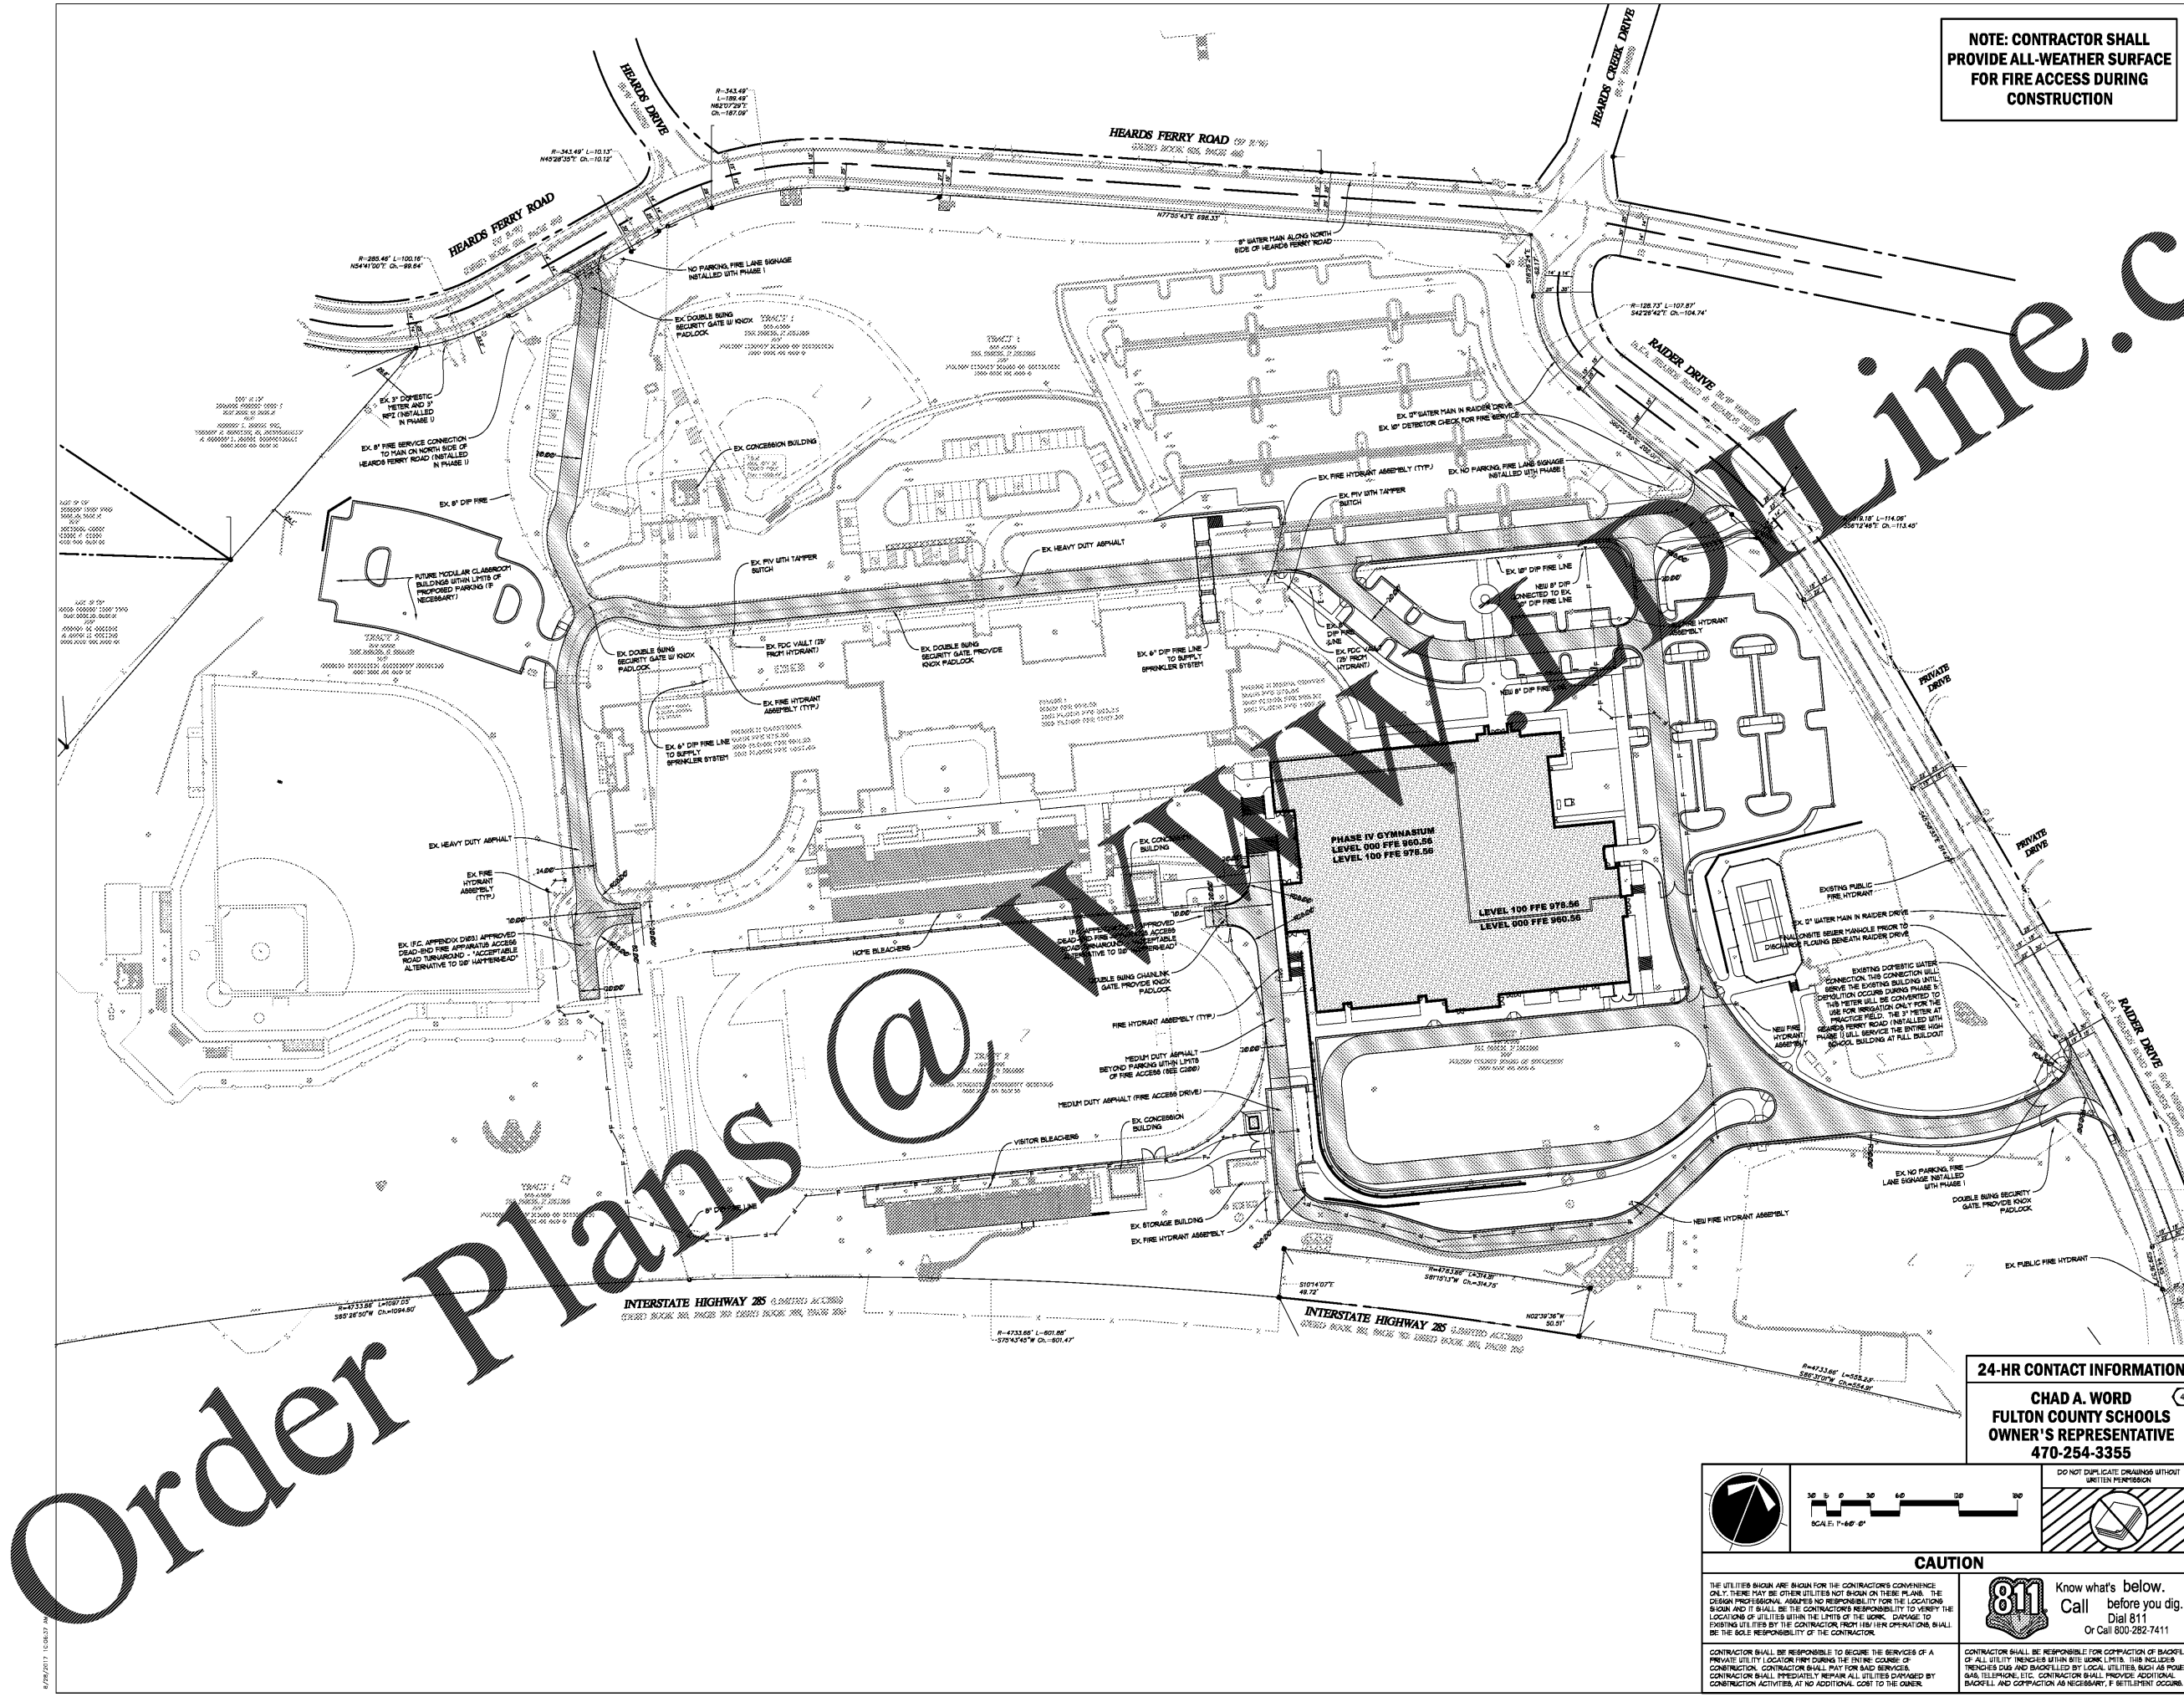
NOTE: CONTRACTOR SHALL PROVIDE ALL-WEATHER SURFACE FOR FIRE ACCESS DURING CONSTRUCTION

HEARDS DRIVE

HEARDS FERRY ROAD

HEARDS CREEK DRIVE

HEARDS FERRY ROAD

R=343.49' L=189.49' N62°07'29"E Ch.=187.09'

R=343.49' L=10.13' N45°28'35"E Ch.=10.12'

R=285.46' L=100.16' N54°41'00"E Ch.=99.64'

N77°55'43"E 698.33'

8" WATER MAIN ALONG NORTH SIDE OF HEARDS FERRY ROAD

NO PARKING, FIRE LANE SIGNAGE INSTALLED WITH PHASE I

EX. DOUBLE SWING SECURITY GATE W/ KNOX PADLOCK

EX. 2" DOMESTIC METER AND 3" RPZ (INSTALLED IN PHASE I)

EX. 8" FIRE SERVICE CONNECTION TO MAIN ON NORTH SIDE OF HEARDS FERRY ROAD (INSTALLED IN PHASE I)

EX. CONCESSION BUILDING

EX. 8" DIP FIRE

R=128.73' L=107.87' S42°26'42"E Ch.=104.74'

RAIDER DRIVE

EX. 8" WATER MAIN IN RAIDER DRIVE

EX. 10" DETECTOR CHECK FOR FIRE SERVICE

EX. FIRE HYDRANT ASSEMBLY (TYP.)

EX. NO PARKING, FIRE LANE SIGNAGE INSTALLED WITH PHASE I

EX. PIV WITH TAMPER SWITCH

EX. HEAVY DUTY ASPHALT

EX. PIV WITH TAMPER SWITCH

FUTURE MODULAR CLASSROOM BUILDINGS WITHIN LIMITS OF PROPOSED PARKING (IF NECESSARY)

EX. 10" DIP FIRE LINE

NEW 8" DIP CONNECTED TO EX. 10" DIP FIRE LINE

EX. DOUBLE SWING SECURITY GATE W/ KNOX PADLOCK

EX. FDC VAULT (25' FROM HYDRANT)

EX. DOUBLE SWING SECURITY GATE. PROVIDE KNOX PADLOCK

EX. 8" DIP FIRE LINE TO SUPPLY SPRINKLER SYSTEM

EX. 8" DIP FIRE LINE

EX. FDC VAULT (25' FROM HYDRANT)

NEW 8" DIP FIRE LINE

FIRE HYDRANT ASSEMBLY

EX. FIRE HYDRANT ASSEMBLY (TYP.)

EX. 8" DIP FIRE LINE TO SUPPLY SPRINKLER SYSTEM

PRIVATE DRIVE

PRIVATE DRIVE

PHASE IV GYMNASIUM
LEVEL 000 FFE 960.56
LEVEL 100 FFE 978.56

LEVEL 100 FFE 978.56
LEVEL 000 FFE 960.56

EX. HEAVY DUTY ASPHALT

EX. FIRE HYDRANT ASSEMBLY (TYP.)

EX. CONCESSION BUILDING

EX. (I.F.C. APPENDIX D103) APPROVED DEAD-END FIRE APPARATUS ACCESS ROAD TURNAROUND - "ACCEPTABLE ALTERNATIVE TO 120' HAMMERHEAD"

HOME BLEACHERS

APPROVED DEAD-END FIRE APPARATUS ACCESS ROAD TURNAROUND - "ACCEPTABLE ALTERNATIVE TO 120' HAMMERHEAD"

DOUBLE SWING CHAINLINK GATE. PROVIDE KNOX PADLOCK

FIRE HYDRANT ASSEMBLY (TYP.)

MEDIUM DUTY ASPHALT BEYOND PARKING WITHIN LIMITS OF FIRE ACCESS (SEE C200)

MEDIUM DUTY ASPHALT (FIRE ACCESS DRIVE)

EX. CONCESSION BUILDING

VISITOR BLEACHERS

EXISTING PUBLIC FIRE HYDRANT

EX. 8" WATER MAIN IN RAIDER DRIVE

FINAL ONSITE SEWER MANHOLE PRIOR TO DISCHARGE FLOWING BENEATH RAIDER DRIVE

EXISTING DOMESTIC WATER CONNECTION. THIS CONNECTION WILL SERVE THE EXISTING BUILDING UNTIL DEMOLITION OCCURS DURING PHASE 5. THIS METER WILL BE CONVERTED TO USE FOR IRRIGATION ONLY FOR THE PRACTICE FIELD. THE 3" METER AT HEARDS FERRY ROAD (INSTALLED WITH PHASE I) WILL SERVICE THE ENTIRE HIGH SCHOOL BUILDING AT FULL BUILDOUT

NEW FIRE HYDRANT ASSEMBLY

RAIDER DRIVE

EX. NO PARKING, FIRE LANE SIGNAGE INSTALLED WITH PHASE I

DOUBLE SWING SECURITY GATE. PROVIDE KNOX PADLOCK

8" DIP FIRE LINE

EX. STORAGE BUILDING

EX. FIRE HYDRANT ASSEMBLY

NEW FIRE HYDRANT ASSEMBLY

EX. PUBLIC FIRE HYDRANT

R=4733.66' L=1097.03' S85°26'50"W Ch.=1094.50'

INTERSTATE HIGHWAY 285

S10°14'07"E 48.72'

R=4733.66' L=314.81' S81°15'13"W Ch.=314.75'

INTERSTATE HIGHWAY 285

N02°39'36"W 50.51'

R=4733.66' L=601.88' S75°43'45"W Ch.=601.47'

R=4733.66' L=555.23' S86°37'01"W Ch.=554.91'

Order Plans @ WWW.EDLine.c

24-HR CONTACT INFORMATION

CHAD A. WORD
FULTON COUNTY SCHOOLS
OWNER'S REPRESENTATIVE
470-254-3355

DO NOT DUPLICATE DRAWINGS WITHOUT WRITTEN PERMISSION

30 15 0 30 60 120 180

SCALE: 1"=60'-0"

CAUTION

THE UTILITIES SHOWN ARE SHOWN FOR THE CONTRACTOR'S CONVENIENCE ONLY. THERE MAY BE OTHER UTILITIES NOT SHOWN ON THESE PLANS. THE DESIGN PROFESSIONAL ASSUMES NO RESPONSIBILITY FOR THE LOCATIONS SHOWN AND IT SHALL BE THE CONTRACTOR'S RESPONSIBILITY TO VERIFY THE LOCATIONS OF UTILITIES WITHIN THE LIMITS OF THE WORK. DAMAGE TO EXISTING UTILITIES BY THE CONTRACTOR FROM HIS/HER OPERATIONS, SHALL BE THE SOLE RESPONSIBILITY OF THE CONTRACTOR.

811 Know what's below. Call before you dig. Dial 811 Or Call 800-282-7411

CONTRACTOR SHALL BE RESPONSIBLE TO SECURE THE SERVICES OF A PRIVATE UTILITY LOCATOR FIRM DURING THE ENTIRE COURSE OF CONSTRUCTION. CONTRACTOR SHALL PAY FOR SAID SERVICES. CONTRACTOR SHALL IMMEDIATELY REPAIR ALL UTILITIES DAMAGED BY CONSTRUCTION ACTIVITIES, AT NO ADDITIONAL COST TO THE OWNER.

CONTRACTOR SHALL BE RESPONSIBLE FOR COMPACTION OF BACKFIL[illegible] OF ALL UTILITY TRENCHES WITHIN SITE WORK LIMITS. THIS INCLUDES TRENCHES DUG AND BACKFILLED BY LOCAL UTILITIES, SUCH AS POWE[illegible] GAS, TELEPHONE, ETC. CONTRACTOR SHALL PROVIDE ADDITIONAL BACKFILL AND COMPACTION AS NECESSARY, IF SETTLEMENT OCCUR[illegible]

6/28/2017 10:08:37 AM